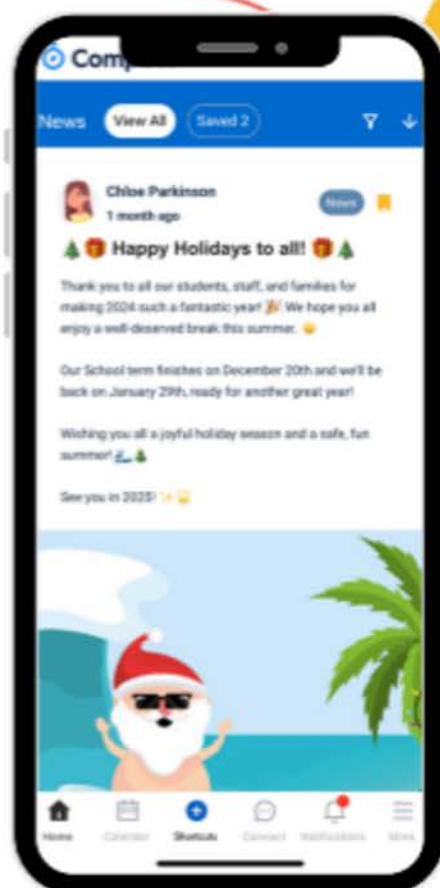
Comp

News View All Saved 2

Chloe Parkinson
1 month ago
News

🎄🎁 Happy Holidays to all! 🎁🎄

Thank you to all our students, staff, and families for making 2024 such a fantastic year! 🎉 We hope you all enjoy a well-deserved break this summer. 😊

Our School term finishes on December 20th and we'll be back on January 29th, ready for another great year!

Wishing you all a joyful holiday season and a safe, fun summer! 🏄🎄

See you in 2025! ✨🙂

Home Calendar Shortcuts Connect Notifications More